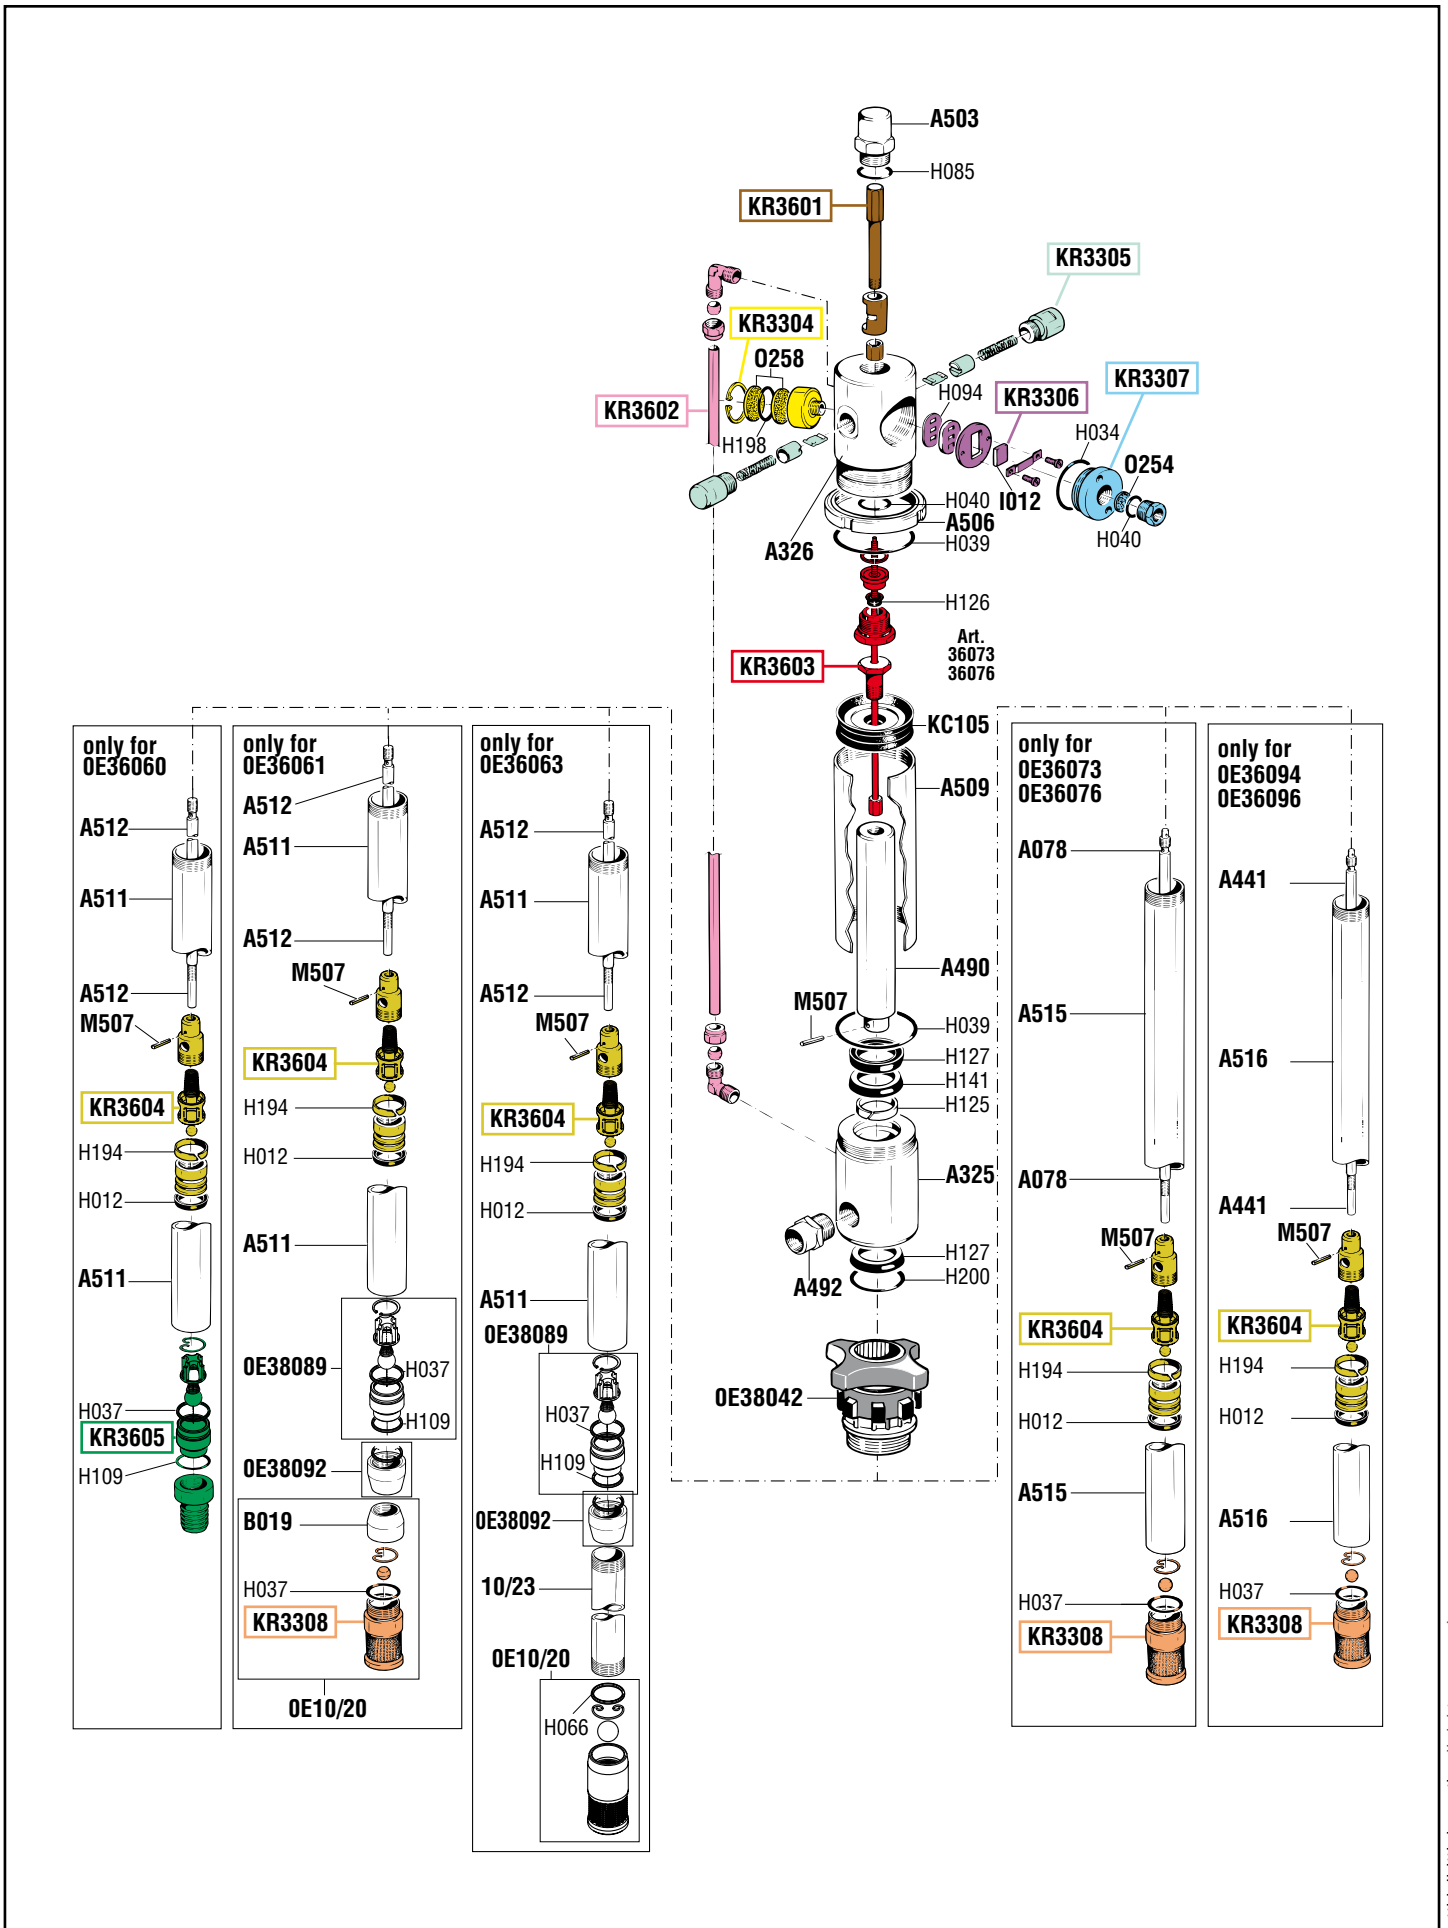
A503
H085
KR3601
KR3305
KR3304
0258
KR3602
H198
H094
KR3306
KR3307
H034
0254
H040
I012
A506
H039
H040
A326
H126
Art.
36073
36076
KR3603
KC105
A509
A490
M507
H039
H127
H141
H125
A325
A492
H127
H200
0E38042

only for
0E36060
A512
A511
A512
M507
KR3604
H194
H012
A511
H037
KR3605
H109

only for
0E36061
A512
A511
A512
M507
KR3604
H194
H012
A511
0E38089
H037
H109
0E38092
B019
H037
KR3308
0E10/20

only for
0E36063
A512
A511
A512
M507
KR3604
H194
H012
A511
0E38089
H037
H109
0E38092
10/23
0E10/20
H066

only for
0E36073
0E36076
A078
A515
A078
M507
KR3604
H194
H012
A515
H037
KR3308

only for
0E36094
0E36096
A441
A516
A441
M507
KR3604
H194
H012
A516
H037
KR3308